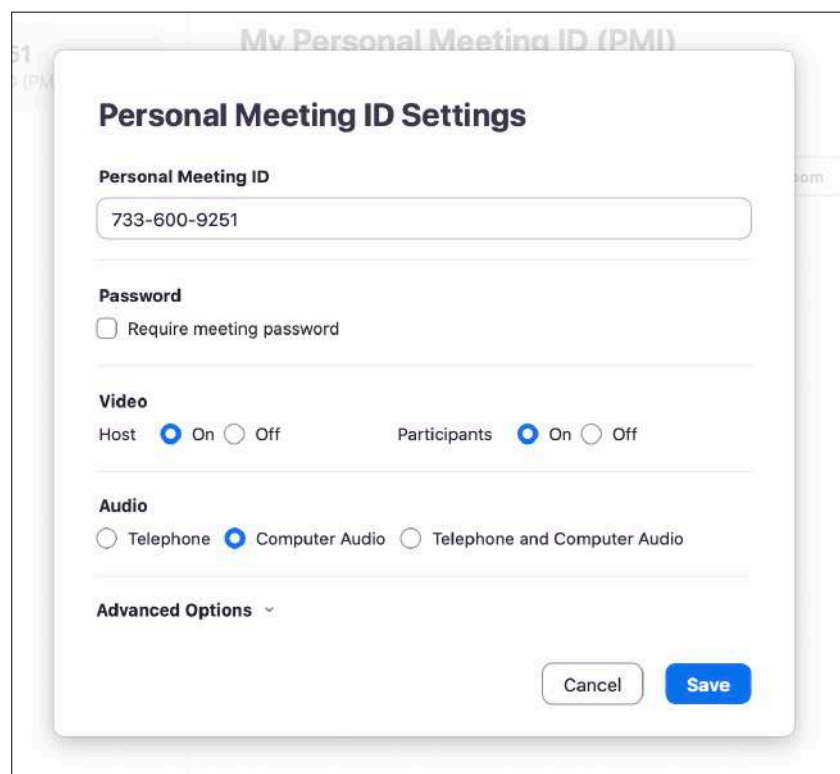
51
(PM

My Personal Meeting ID (PMI)

om

Personal Meeting ID Settings

Personal Meeting ID

733-600-9251

Password

Require meeting password

Video

Host On Off

Participants On Off

Audio

Telephone Computer Audio Telephone and Computer Audio

Advanced Options

Cancel

Save